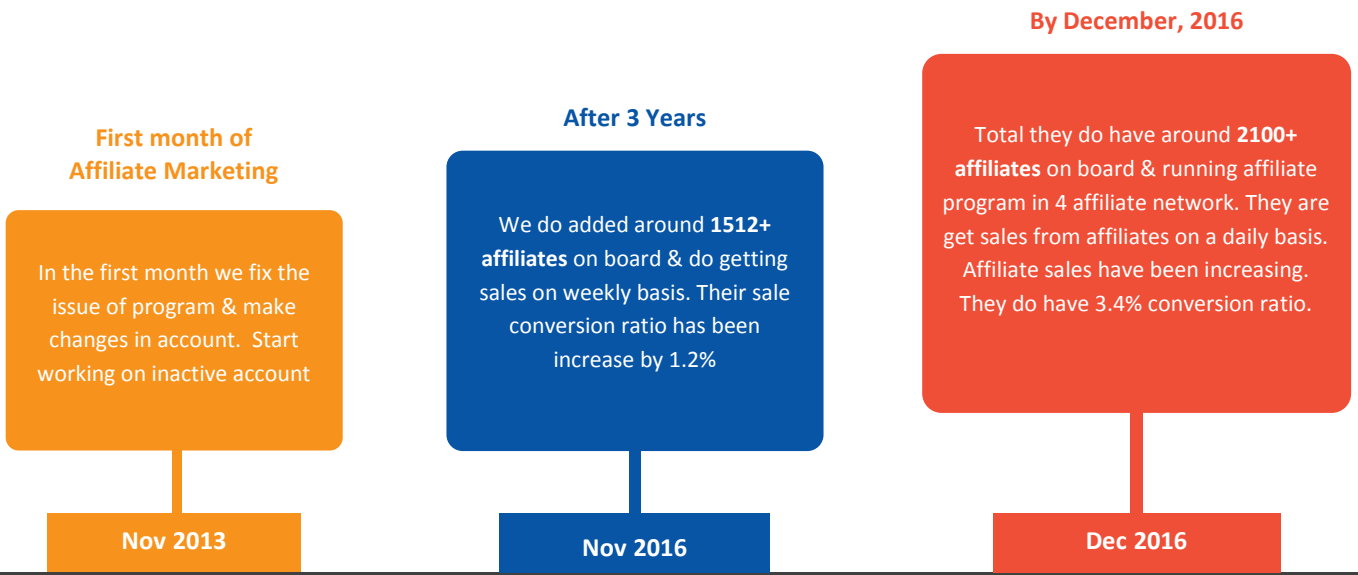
First month of Affiliate Marketing

In the first month we fix the issue of program & make changes in account. Start working on inactive account

Nov 2013

After 3 Years

We do added around **1512+ affiliates** on board & do getting sales on weekly basis. Their sale conversion ratio has been increase by 1.2%

Nov 2016

By December, 2016

Total they do have around **2100+ affiliates** on board & running affiliate program in 4 affiliate network. They are get sales from affiliates on a daily basis. Affiliate sales have been increasing. They do have 3.4% conversion ratio.

Dec 2016